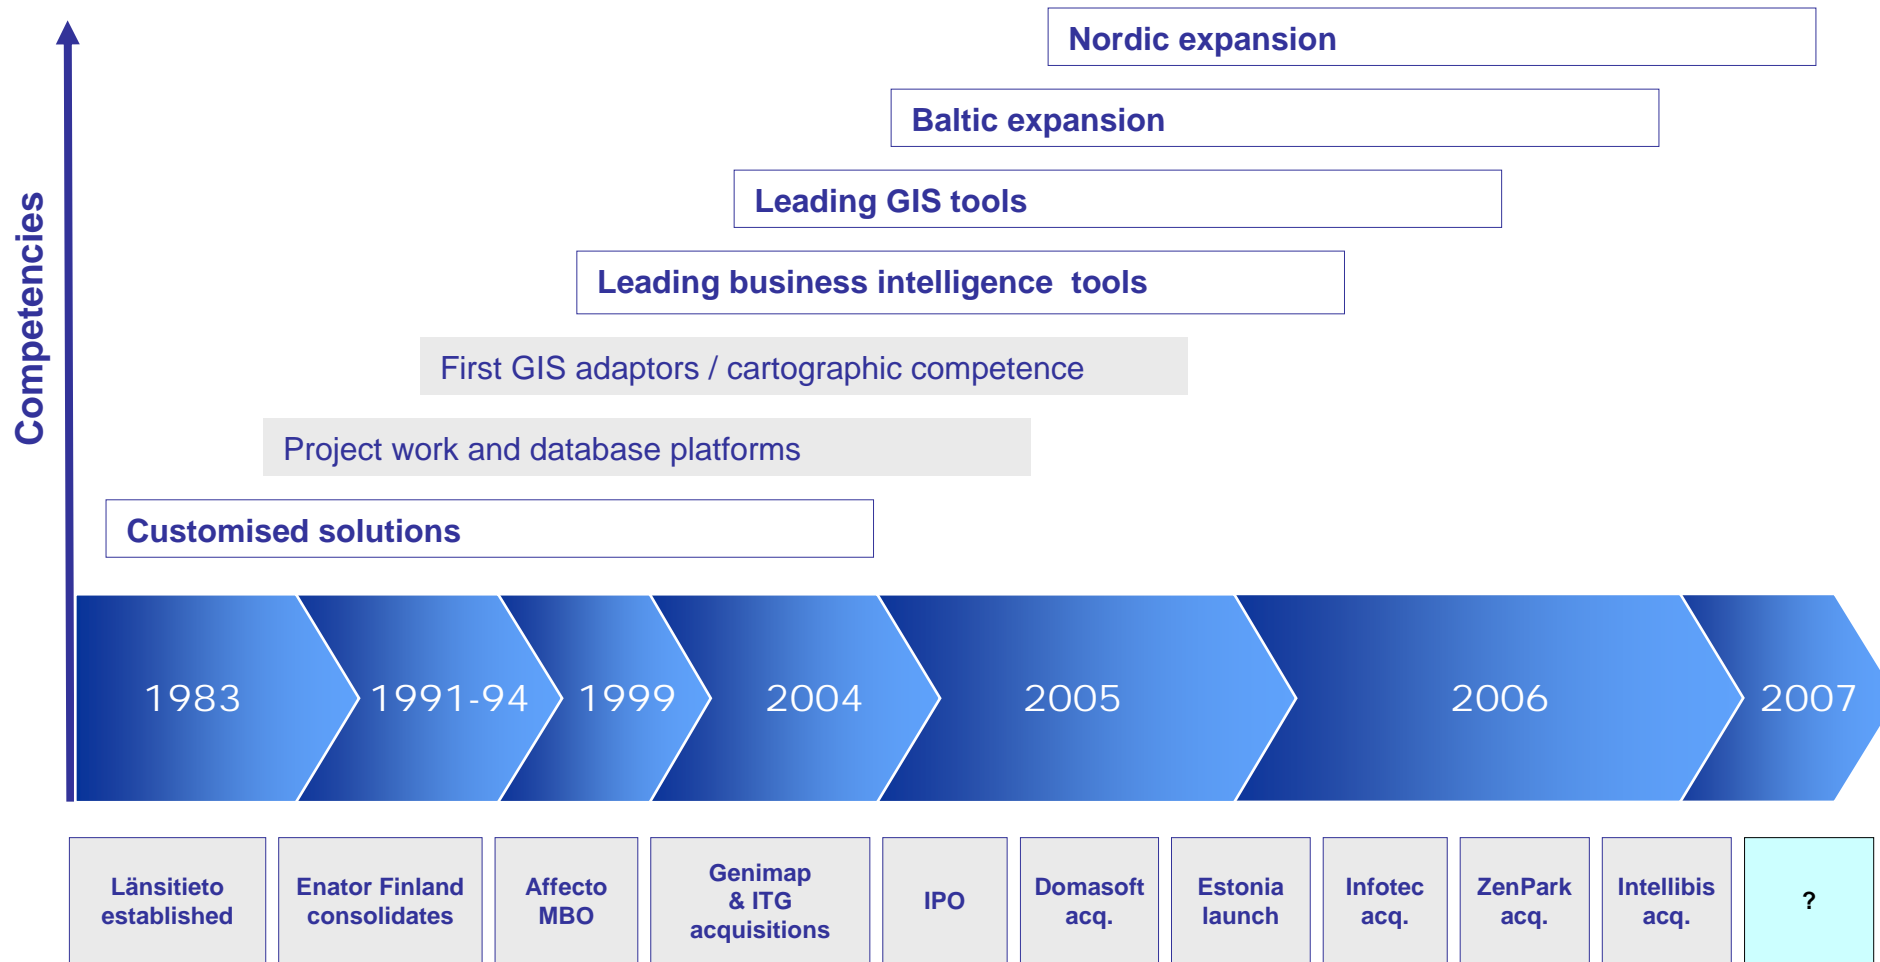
Nordic expansion

Baltic expansion

Leading GIS tools

Leading business intelligence tools

First GIS adaptors / cartographic competence

Project work and database platforms

Customised solutions

Competencies

1983

1991-94

1999

2004

2005

2006

2007

Länsitieto established

Enator Finland consolidates

Affecto MBO

Genimap & ITG acquisitions

IPO

Domasoft acq.

Estonia launch

Infotec acq.

ZenPark acq.

Intellibis acq.

?